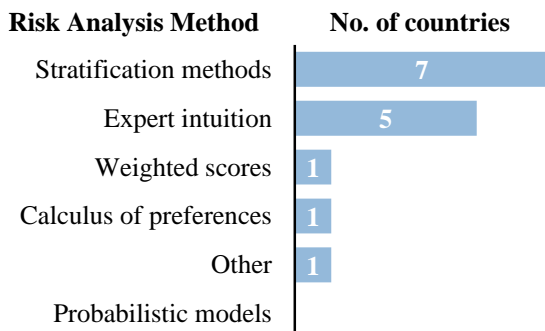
| Risk Analysis Method | No. of countries |
|---|---|
| Stratification methods | 7 |
| Expert intuition | 5 |
| Weighted scores | 1 |
| Calculus of preferences | 1 |
| Other | 1 |
| Probabilistic models | |